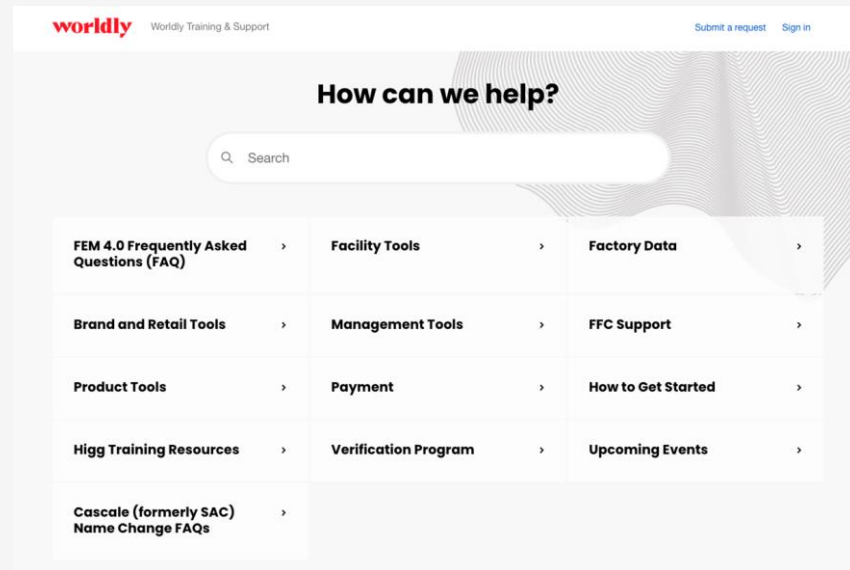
worldly Worldly Training & Support

Submit a request Sign in

How can we help?

Search

FEM 4.0 Frequently Asked Questions (FAQ) ›

Facility Tools ›

Factory Data ›

Brand and Retail Tools ›

Management Tools ›

FFC Support ›

Product Tools ›

Payment ›

How to Get Started ›

Higg Training Resources ›

Verification Program ›

Upcoming Events ›

Cascale (formerly SAC) Name Change FAQs ›